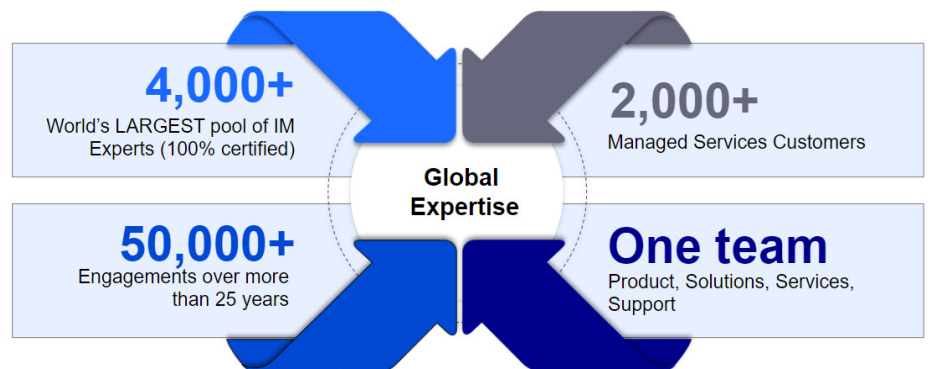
4,000+
World's LARGEST pool of IM Experts (100% certified)

2,000+
Managed Services Customers

Global Expertise

50,000+
Engagements over more than 25 years

One team
Product, Solutions, Services, Support